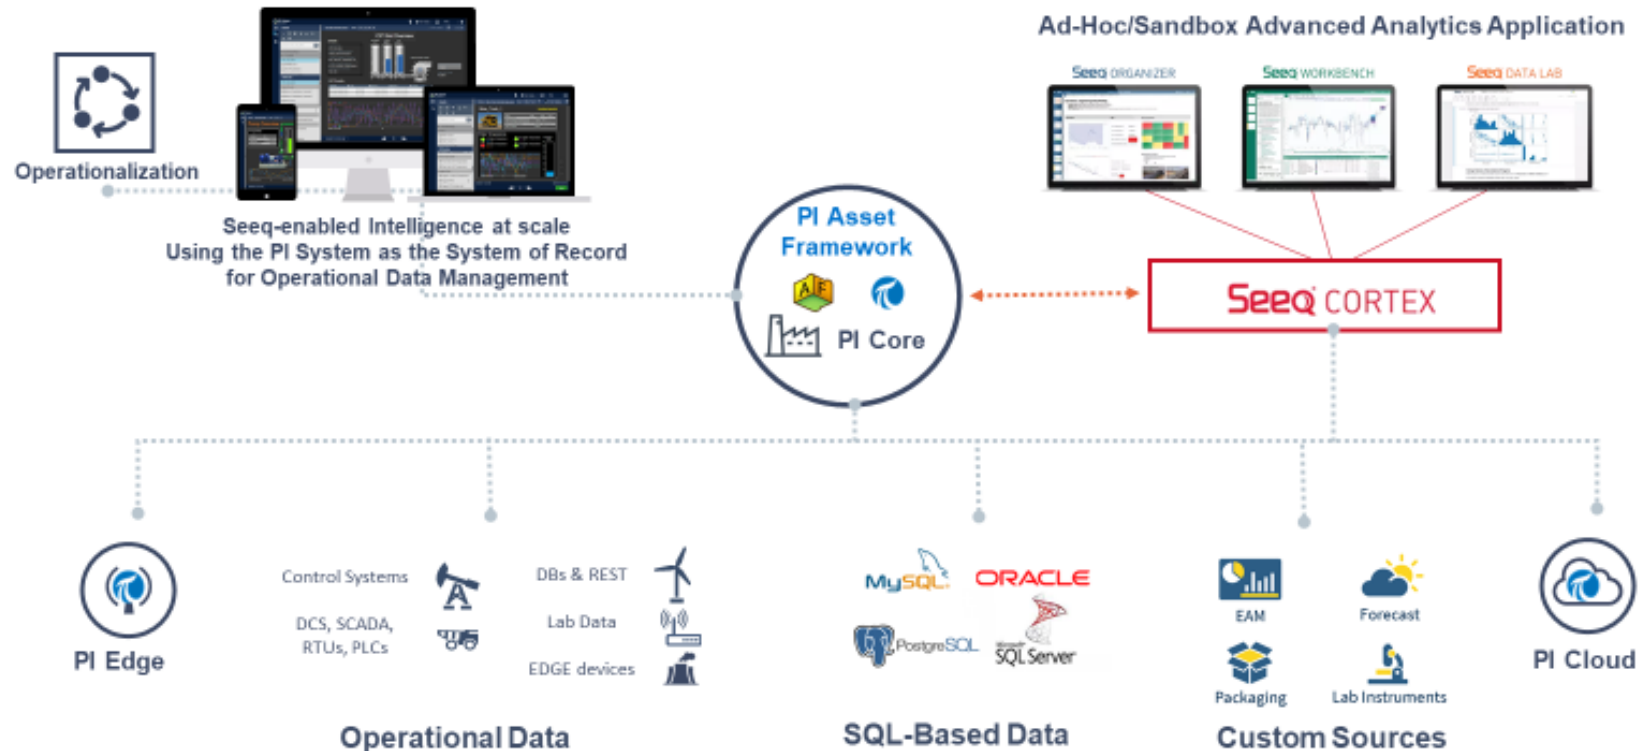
Operationalization

Seeq-enabled Intelligence at scale
Using the PI System as the System of Record
for Operational Data Management

Ad-Hoc/Sandbox Advanced Analytics Application

Seeq ORGANIZER
Seeq WORKBENCH
Seeq DATA LAB

PI Asset Framework
AF
PI Core

Seeq CORTEX

PI Edge

Control Systems
DCS, SCADA, RTUs, PLCs
DBs & REST
Lab Data
EDGE devices

Operational Data

MySQL
ORACLE
PostgreSQL
SQL Server

SQL-Based Data

EAM
Forecast
Packaging
Lab Instruments

Custom Sources

PI Cloud